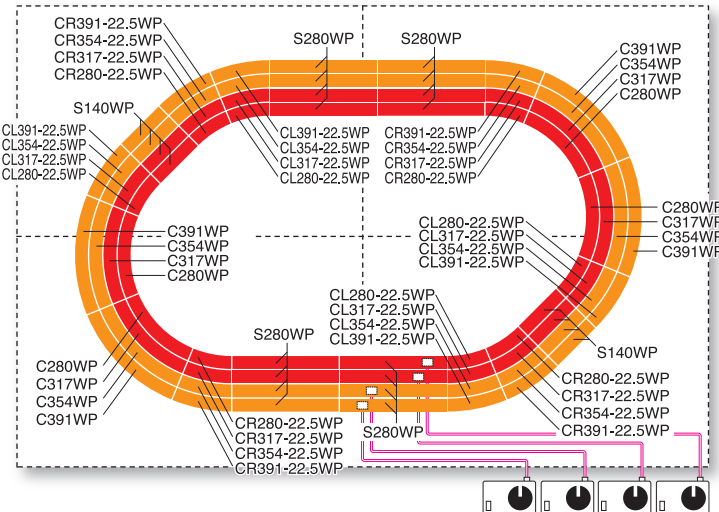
CR391-22.5WP
CR354-22.5WP
CR317-22.5WP
CR280-22.5WP
S280WP
S280WP
C391WP
C354WP
C317WP
C280WP
S140WP
CL391-22.5WP
CL354-22.5WP
CL317-22.5WP
CL280-22.5WP
CL391-22.5WP
CL354-22.5WP
CL317-22.5WP
CL280-22.5WP
CR391-22.5WP
CR354-22.5WP
CR317-22.5WP
CR280-22.5WP
C280WP
C317WP
C354WP
C391WP
C391WP
C354WP
C317WP
C280WP
CL280-22.5WP
CL317-22.5WP
CL354-22.5WP
CL391-22.5WP
CL280-22.5WP
CL317-22.5WP
CL354-22.5WP
CL391-22.5WP
S280WP
S140WP
C280WP
C317WP
C354WP
C391WP
CR280-22.5WP
CR317-22.5WP
CR354-22.5WP
CR391-22.5WP
CR280-22.5WP
CR317-22.5WP
CR354-22.5WP
CR391-22.5WP
S280WP